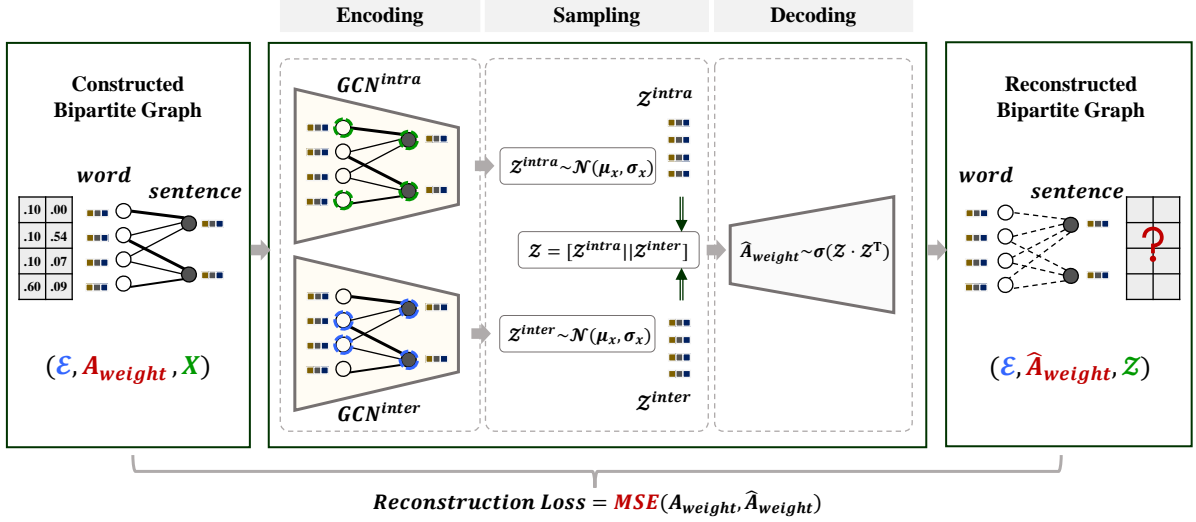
Encoding

Sampling

Decoding

Constructed Bipartite Graph

word

sentence

| .10 | .00 |
|---|---|
| .10 | .54 |
| .10 | .07 |
| .60 | .09 |

$(\mathcal{E}, A_{weight}, X)$

$GCN^{intra}$

$GCN^{inter}$

$\mathcal{Z}^{intra}$

$\mathcal{Z}^{intra} \sim \mathcal{N}(\mu_x, \sigma_x)$

$\mathcal{Z} = [\mathcal{Z}^{intra} || \mathcal{Z}^{inter}]$

$\mathcal{Z}^{inter} \sim \mathcal{N}(\mu_x, \sigma_x)$

$\mathcal{Z}^{inter}$

$\widehat{A}_{weight} \sim \sigma(\mathcal{Z} \cdot \mathcal{Z}^{T})$

Reconstructed Bipartite Graph

word

sentence

?

$(\mathcal{E}, \widehat{A}_{weight}, \mathcal{Z})$

$Reconstruction\ Loss = MSE(A_{weight}, \widehat{A}_{weight})$